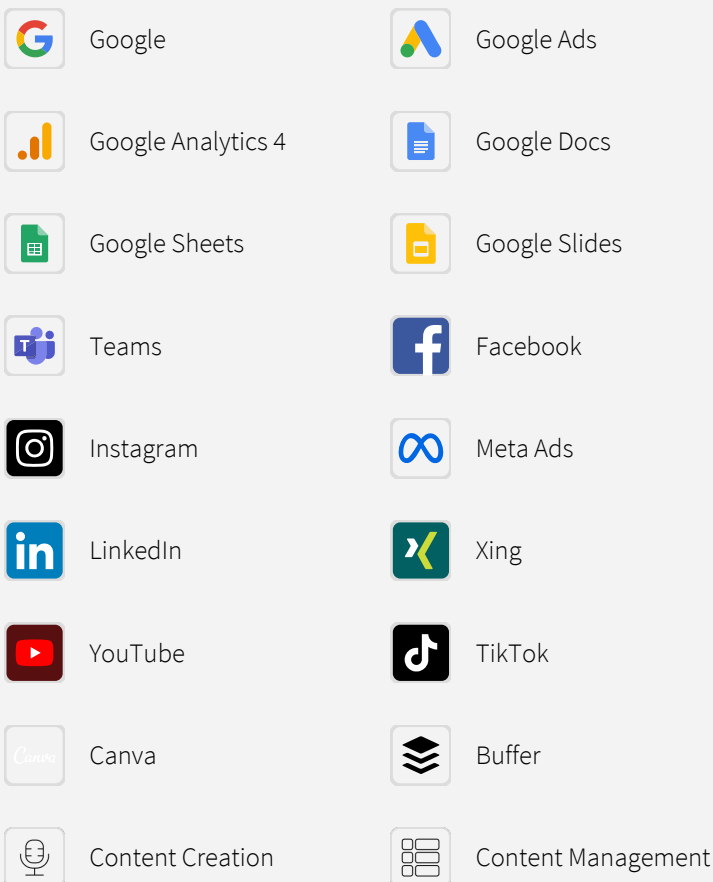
Google

Google Ads

Google Analytics 4

Google Docs

Google Sheets

Google Slides

Teams

Facebook

Instagram

Meta Ads

LinkedIn

Xing

YouTube

TikTok

Canva

Buffer

Content Creation

Content Management